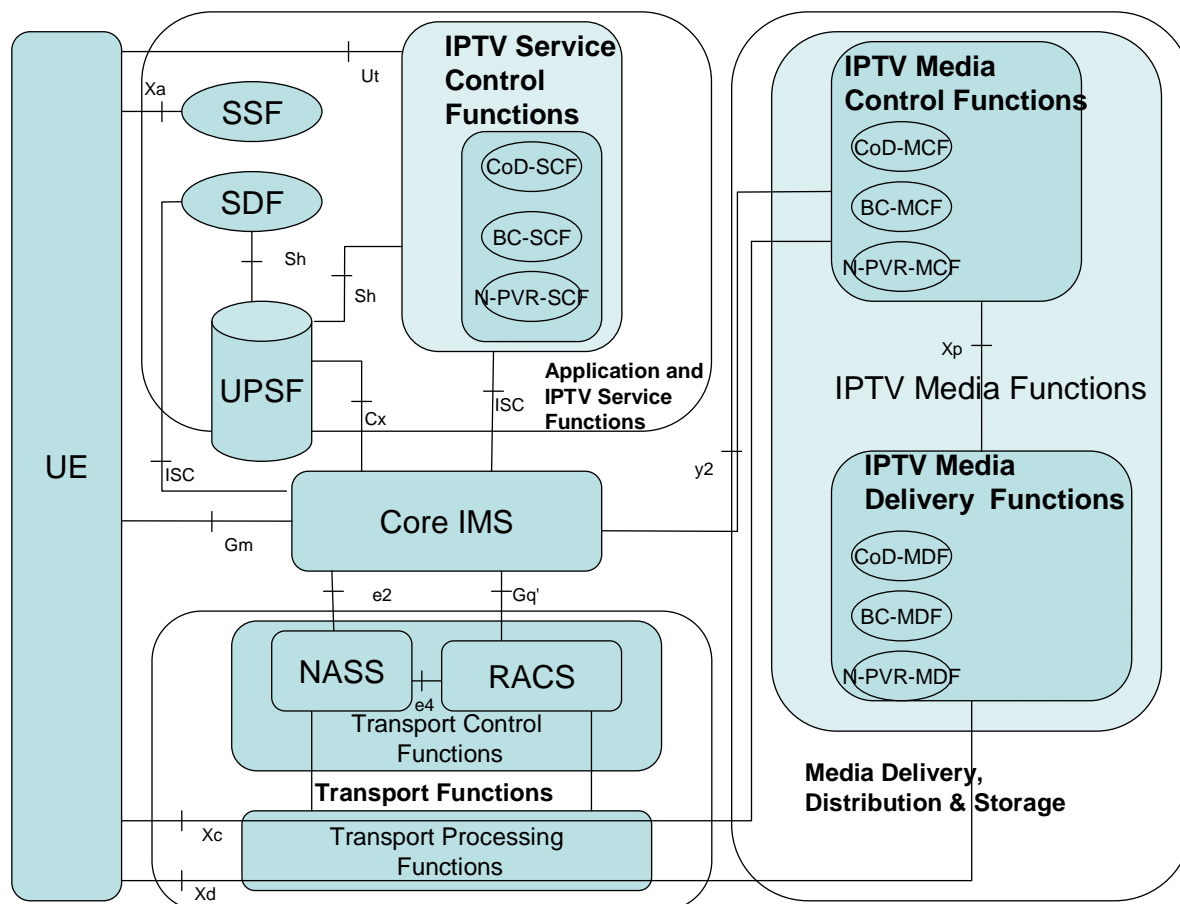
UE

Xa

SSF

Ut

IPTV Service Control Functions

CoD-SCF

BC-SCF

N-PVR-SCF

SDF

Sh

Sh

UPSF

Cx

ISC

Application and IPTV Service Functions

ISC

IPTV Media Control Functions

CoD-MCF

BC-MCF

N-PVR-MCF

Xp

IPTV Media Functions

IPTV Media Delivery Functions

CoD-MDF

BC-MDF

N-PVR-MDF

y2

Core IMS

Gm

e2

Gq'

NASS

e4

RACS

Transport Control Functions

Transport Functions

Media Delivery, Distribution & Storage

Xc

Transport Processing Functions

Xd